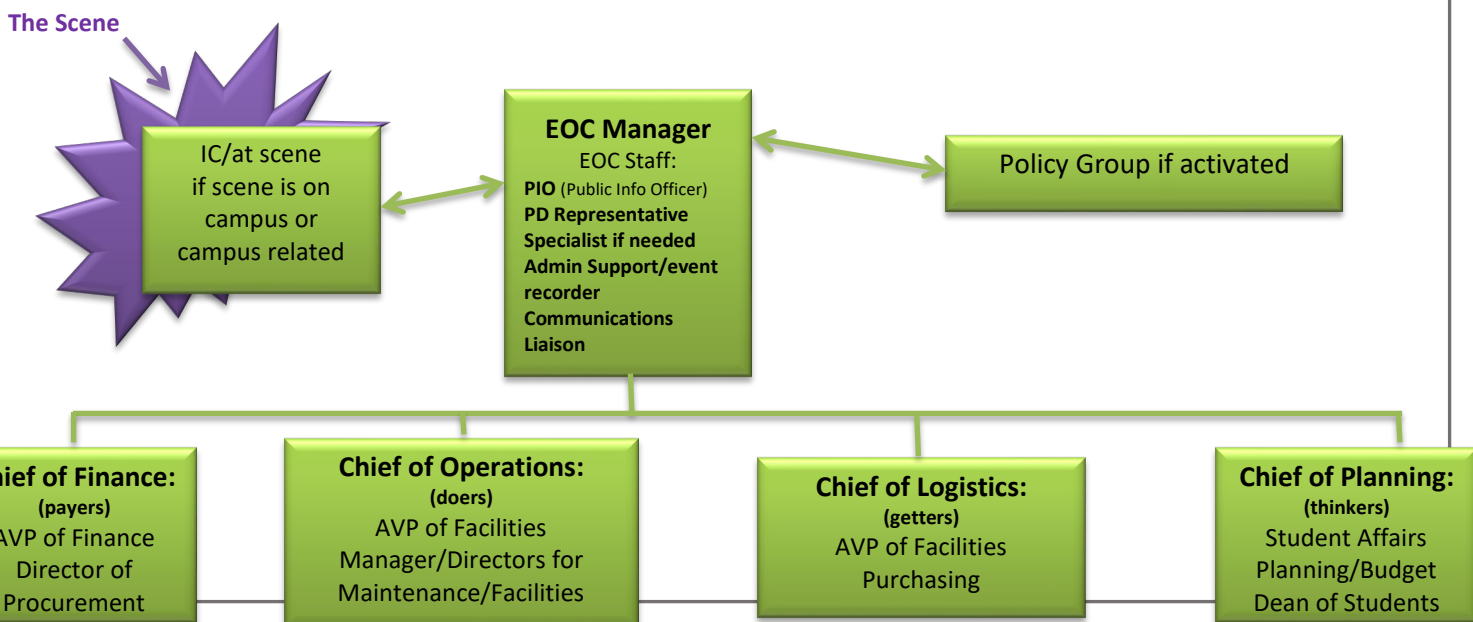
The Scene

IC/at scene if scene is on campus or campus related

EOC Manager
EOC Staff:
PIO (Public Info Officer)
PD Representative
Specialist if needed
Admin Support/event recorder
Communications
Liaison

Policy Group if activated

hief of Finance:
(payers)
AVP of Finance
Director of Procurement

Chief of Operations:
(doers)
AVP of Facilities
Manager/Directors for Maintenance/Facilities

Chief of Logistics:
(getters)
AVP of Facilities
Purchasing

Chief of Planning:
(thinkers)
Student Affairs
Planning/Budget
Dean of Students